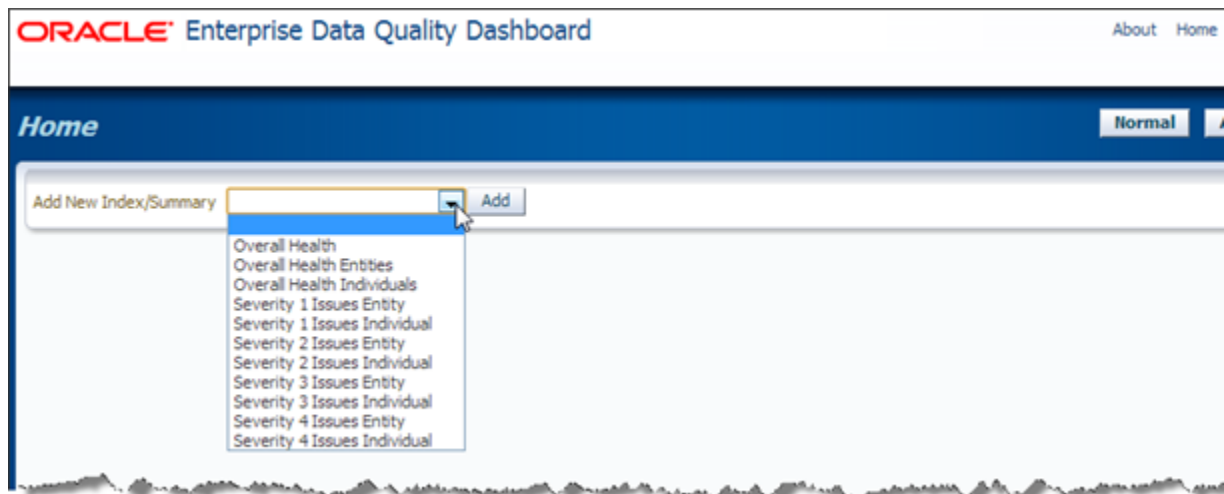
ORACLE Enterprise Data Quality Dashboard

About Home

Home

Normal

Add New Index/Summary

Add

Overall Health
Overall Health Entities
Overall Health Individuals
Severity 1 Issues Entity
Severity 1 Issues Individual
Severity 2 Issues Entity
Severity 2 Issues Individual
Severity 3 Issues Entity
Severity 3 Issues Individual
Severity 4 Issues Entity
Severity 4 Issues Individual